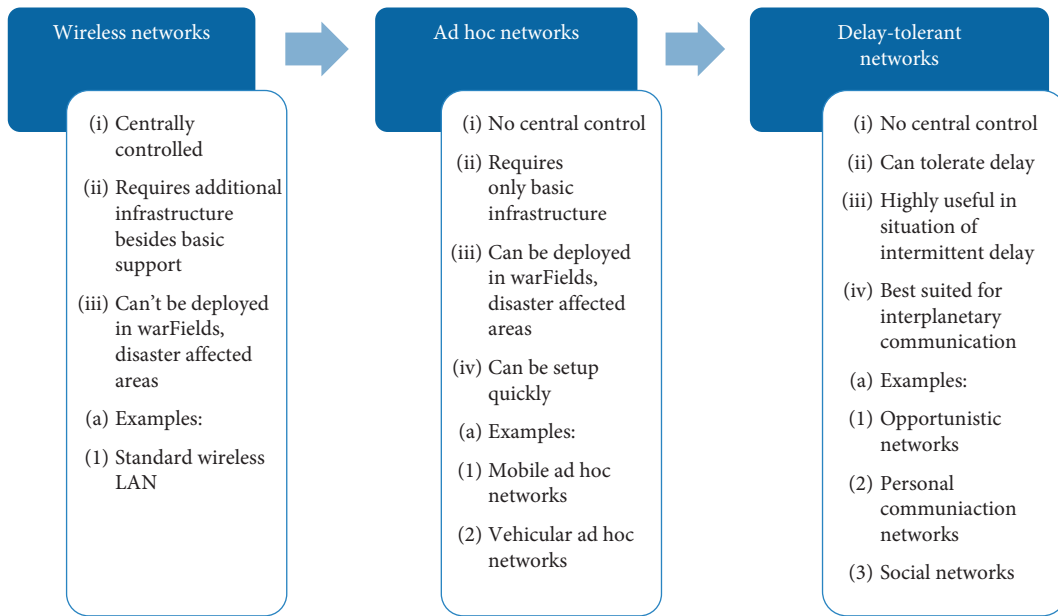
Wireless networks

(i) Centrally controlled

(ii) Requires additional infrastructure besides basic support

(iii) Can’t be deployed in warFields, disaster affected areas

(a) Examples:

(1) Standard wireless LAN

Ad hoc networks

(i) No central control

(ii) Requires only basic infrastructure

(iii) Can be deployed in warFields, disaster affected areas

(iv) Can be setup quickly

(a) Examples:

(1) Mobile ad hoc networks

(2) Vehicular ad hoc networks

Delay-tolerant networks

(i) No central control

(ii) Can tolerate delay

(iii) Highly useful in situation of intermittent delay

(iv) Best suited for interplanetary communication

(a) Examples:

(1) Opportunistic networks

(2) Personal communiaction networks

(3) Social networks